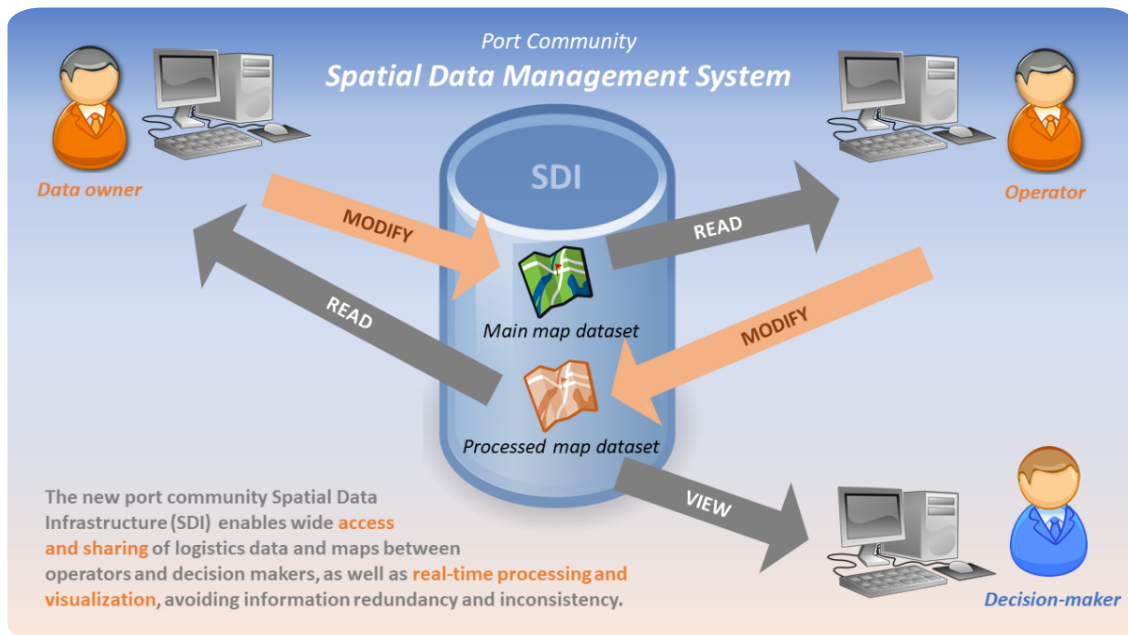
Port Community
Spatial Data Management System

Data owner

SDI

Operator

MODIFY

READ

READ

Main map dataset

MODIFY

Processed map dataset

VIEW

The new port community Spatial Data Infrastructure (SDI) enables wide access and sharing of logistics data and maps between operators and decision makers, as well as real-time processing and visualization, avoiding information redundancy and inconsistency.

Decision-maker